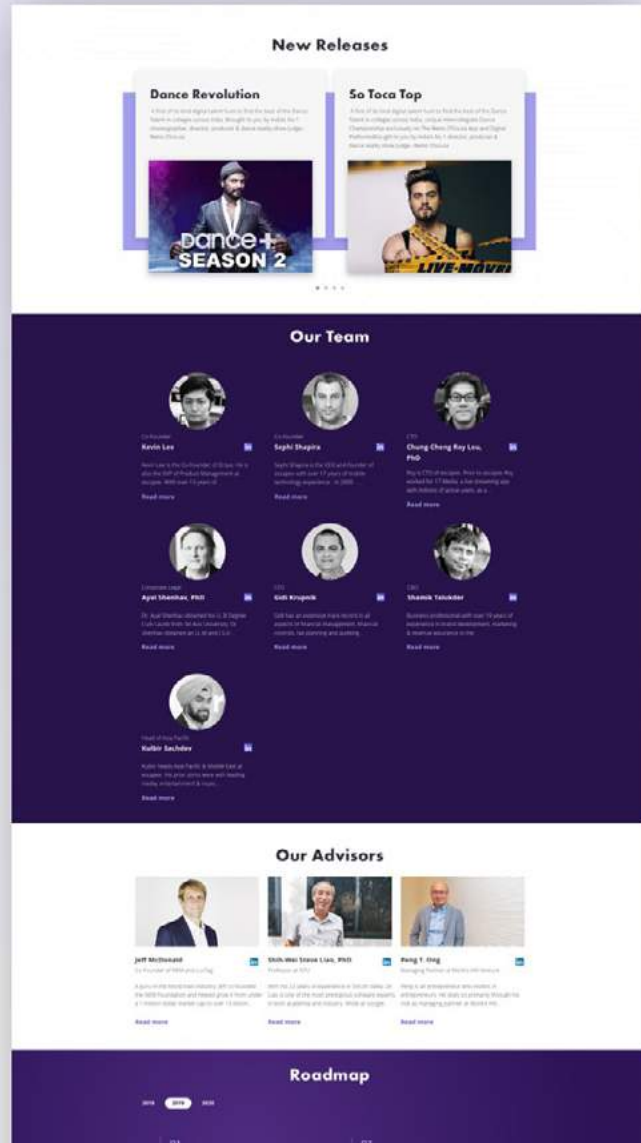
New Releases

Dance Revolution

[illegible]

dance+ SEASON 2

So Toca Top

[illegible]

LIVE-MOVIE

Our Team

Co-founder
Kevin Lee
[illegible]
Read more

Co-founder
Sephi Shapira
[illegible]
Read more

CTO
Chung Cheng Roy Lou, PhD
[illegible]
Read more

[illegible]
Ayal Shenhav, PhD
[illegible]
Read more

CFO
Gidi Krupnik
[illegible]
Read more

CBO
Shamik Talukder
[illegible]
Read more

Head of Asia Pacific
Kulbir Sachdev
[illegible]
Read more

Our Advisors

Jeff McDonald
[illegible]
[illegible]
Read more

Shih-Wei Steve Liao, PhD
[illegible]
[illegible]
Read more

Peng T. Ong
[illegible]
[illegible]
Read more

Roadmap

2018 2019 2020